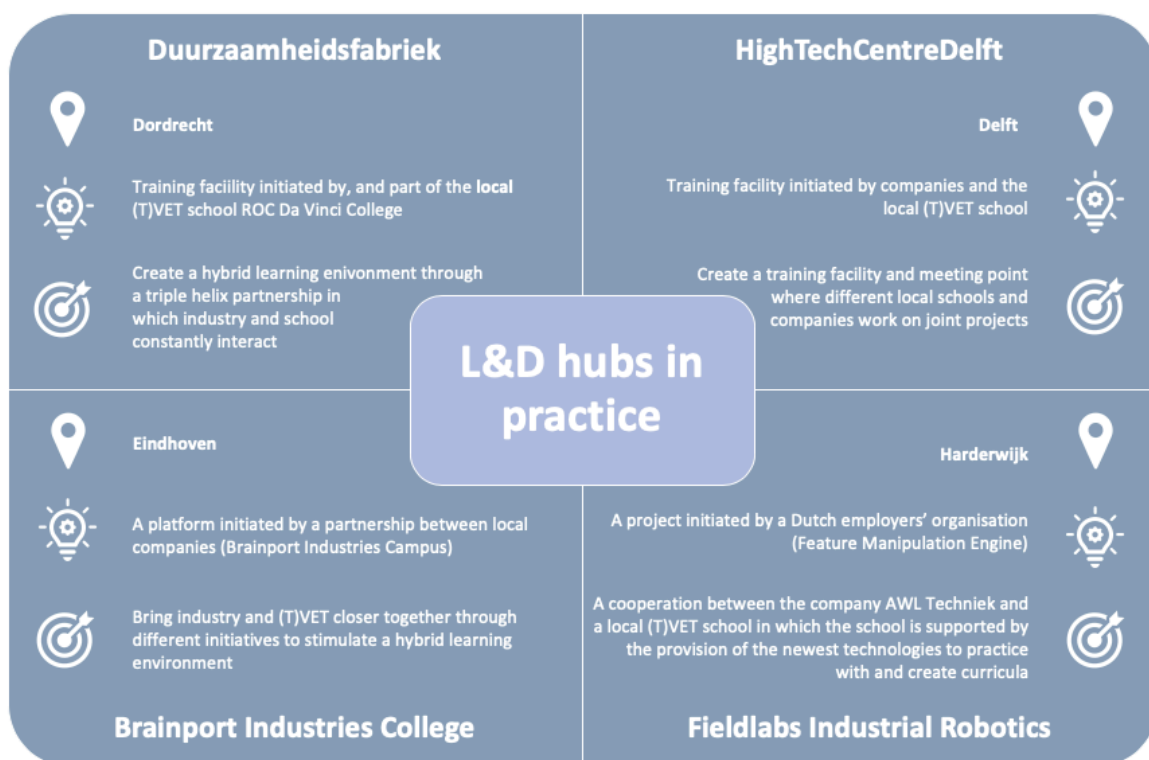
Duurzaamheidsfabriek

Dordrecht

Training faciility initiated by, and part of the **local** (T)VET school ROC Da Vinci College

Create a hybrid learning enivonment through a triple helix partnership in which industry and school constantly interact

HighTechCentreDelft

Delft

Training facility initiated by companies and the local (T)VET school

Create a training facility and meeting point where different local schools and companies work on joint projects

L&D hubs in practice

Eindhoven

A platform initiated by a partnership between local companies (Brainport Industries Campus)

Bring industry and (T)VET closer together through different initiatives to stimulate a hybrid learning environment

Brainport Industries College

Harderwijk

A project initiated by a Dutch employers' organisation (Feature Manipulation Engine)

A cooperation between the company AWL Techniek and a local (T)VET school in which the school is supported by the provision of the newest technologies to practice with and create curricula

Fieldlabs Industrial Robotics